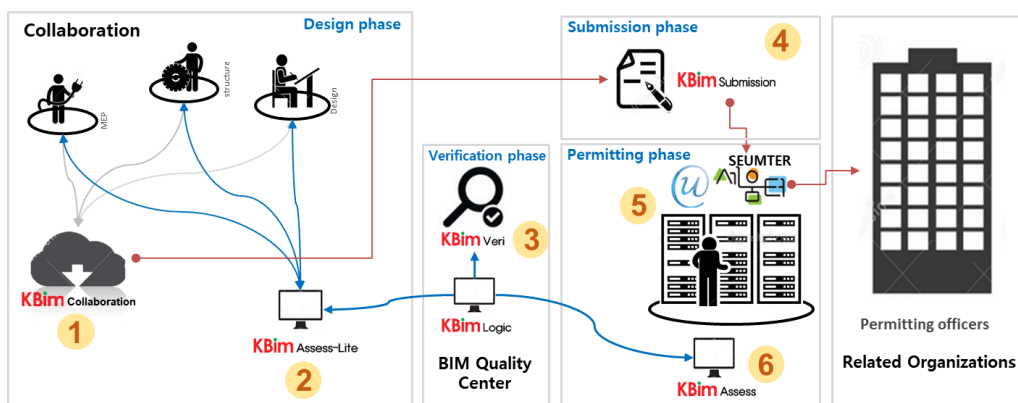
Collaboration

Design phase

MEP

structure

Design

KBim Collaboration

1

KBim Assess-Lite

2

Verification phase

KBim Veri

3

KBim Logic

BIM Quality Center

Submission phase

4

KBim Submission

Permitting phase

SEUMTER

5

KBim Assess

6

Permitting officers

Related Organizations